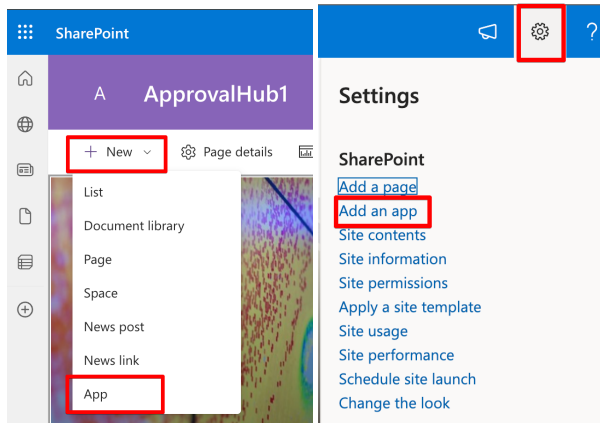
SharePoint

A ApprovalHub1

+ New

Page details

List

Document library

Page

Space

News post

News link

App

?

Settings

SharePoint

Add a page

Add an app

Site contents

Site information

Site permissions

Apply a site template

Site usage

Site performance

Schedule site launch

Change the look